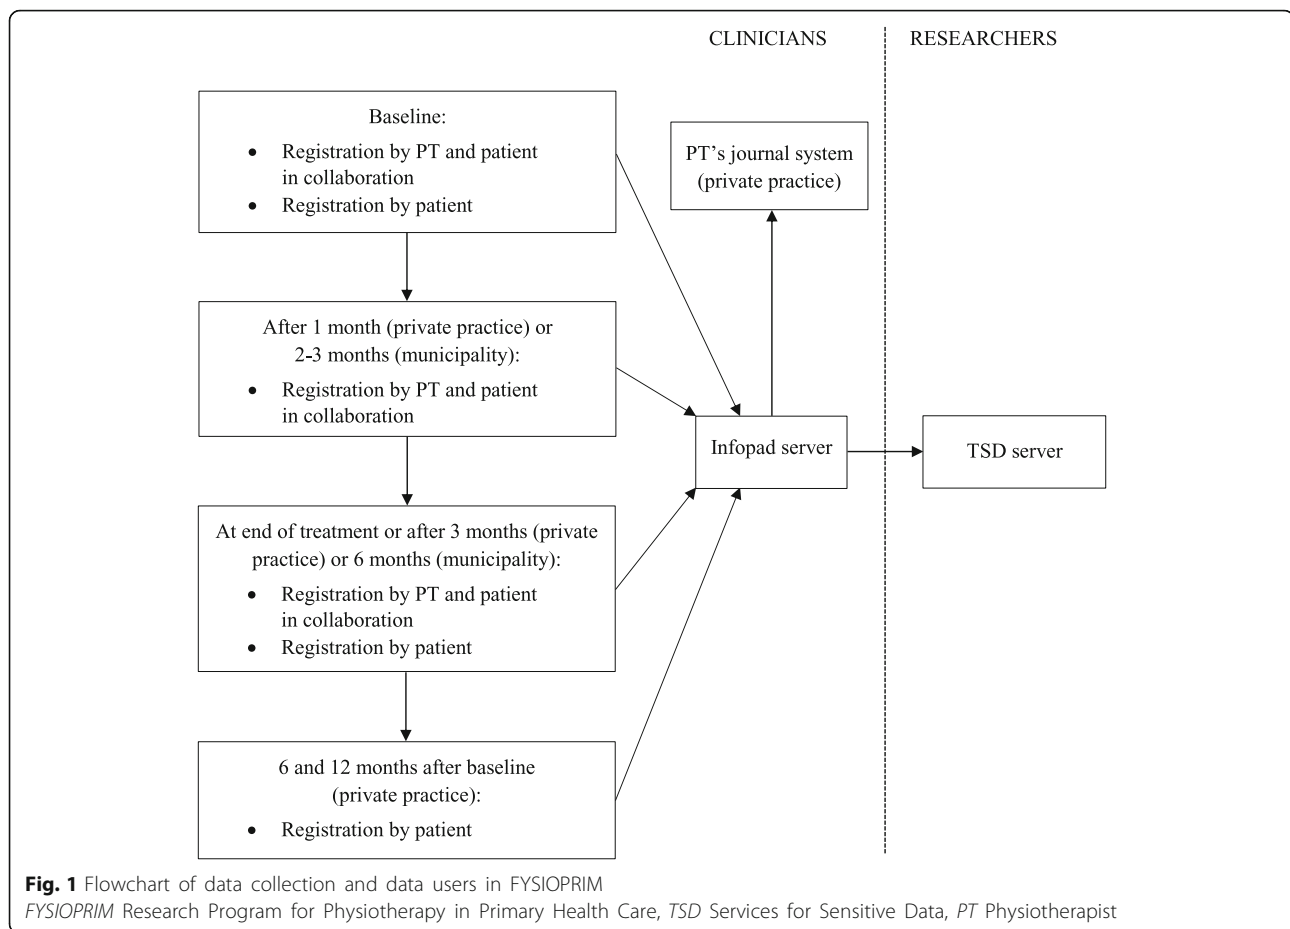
CLINICIANS

RESEARCHERS

Baseline:
• Registration by PT and patient in collaboration
• Registration by patient

PT's journal system (private practice)

After 1 month (private practice) or 2-3 months (municipality):
• Registration by PT and patient in collaboration

Infopad server

TSD server

At end of treatment or after 3 months (private practice) or 6 months (municipality):
• Registration by PT and patient in collaboration
• Registration by patient

6 and 12 months after baseline (private practice):
• Registration by patient

**Fig. 1** Flowchart of data collection and data users in FYSIOPRIM
*FYSIOPRIM* Research Program for Physiotherapy in Primary Health Care, *TSD* Services for Sensitive Data, *PT* Physiotherapist